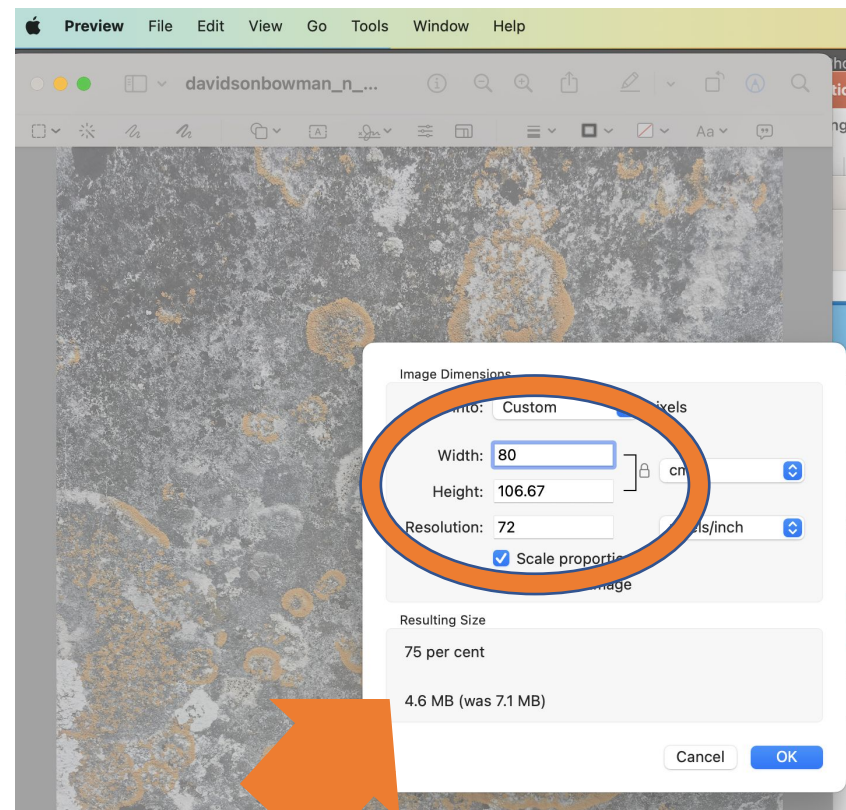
Preview File Edit View Go Tools Window Help

davidsonbowman_n_...

Aa

Image Dimensions

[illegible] into: Custom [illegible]ixels

Width: 80

Height: 106.67

cm

Resolution: 72

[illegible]els/inch

Scale proportio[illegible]

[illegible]mage

Resulting Size

75 per cent

4.6 MB (was 7.1 MB)

Cancel

OK